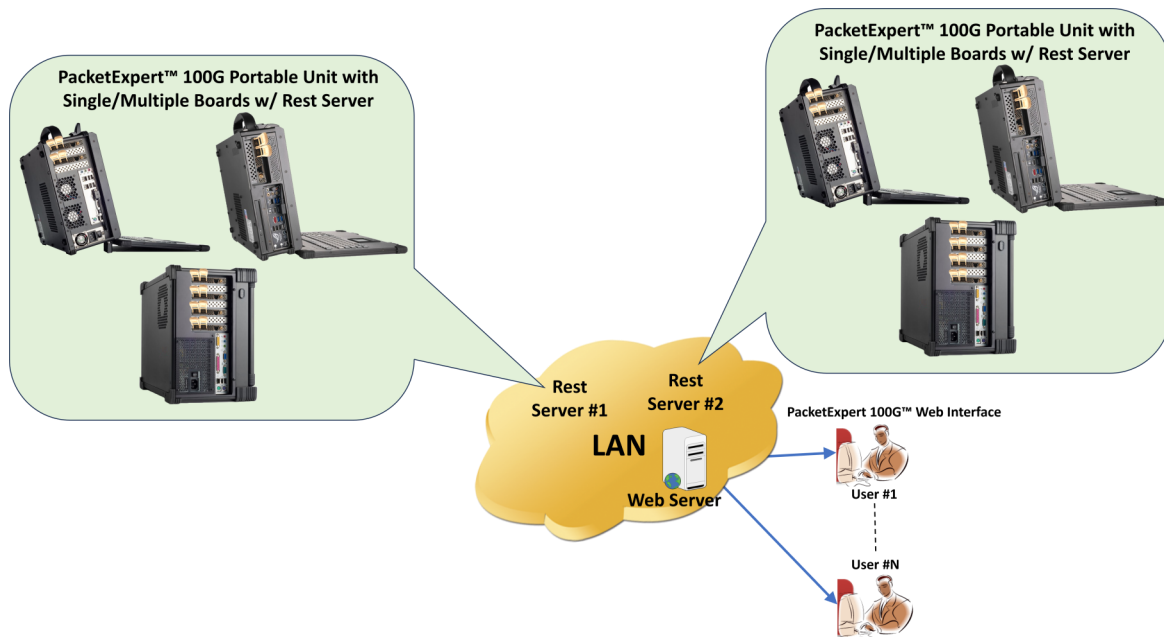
PacketExpert™ 100G Portable Unit with Single/Multiple Boards w/ Rest Server

PacketExpert™ 100G Portable Unit with Single/Multiple Boards w/ Rest Server

Rest Server #1

Rest Server #2

LAN

Web Server

PacketExpert 100G™ Web Interface

User #1

User #N